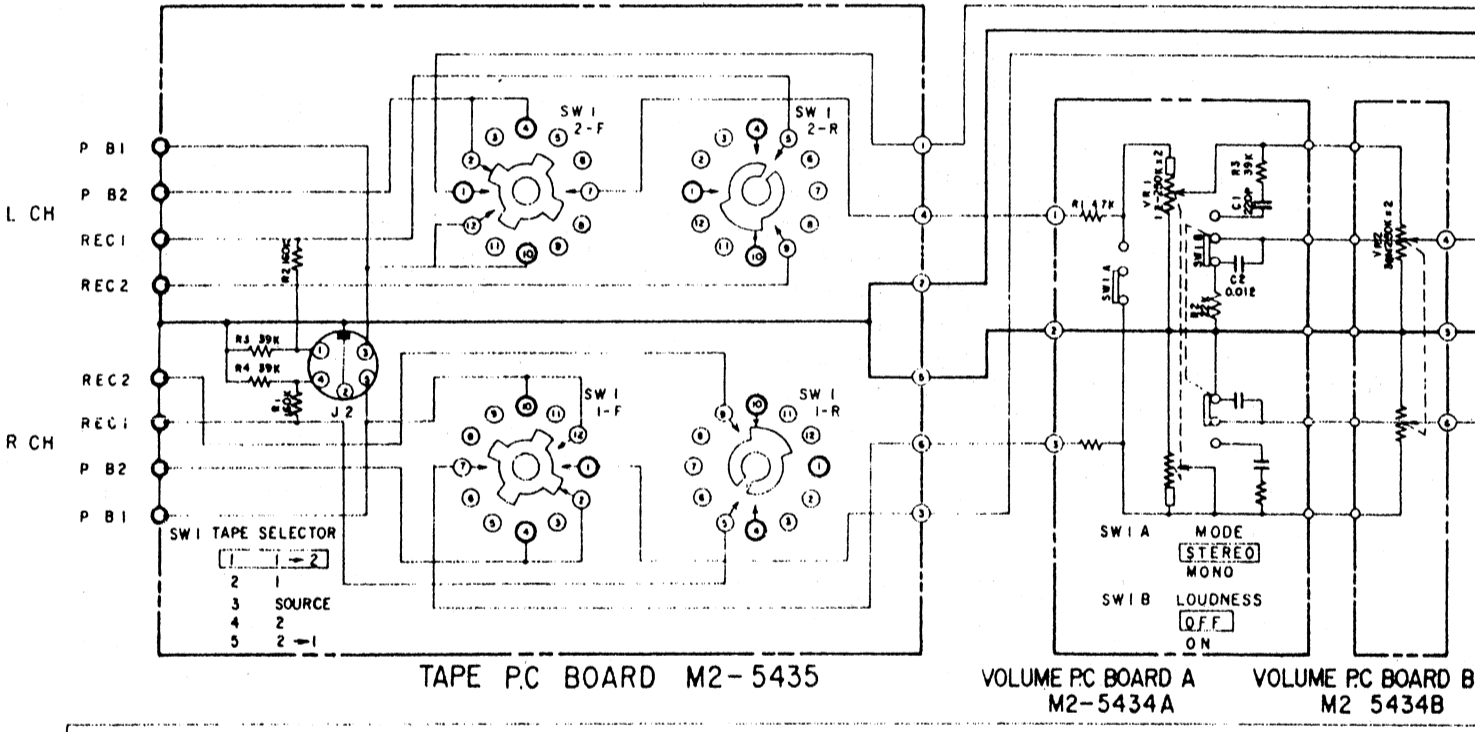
P B1
P B2
L CH
REC1
REC2
REC2
REC1
R CH
P B2
P B1

SW 1 2-F
SW 1 2-R
SW 1 1-F
SW 1 1-R

R2 160K
R3 39K
R4 39K
R1 160K
J2

SW1 TAPE SELECTOR
1 1→2
2 1
3 SOURCE
4 2
5 2→1

TAPE P.C BOARD M2-5435

R1 47K
VR1
C1 220P
R3 39K
SW1 B
C2 0.012
R2
SW1 A
VR2

SW1 A MODE
STEREO
MONO
SW1 B LOUDNESS
OFF
ON

VOLUME P.C BOARD A M2-5434A
VOLUME P.C BOARD B M2 5434B